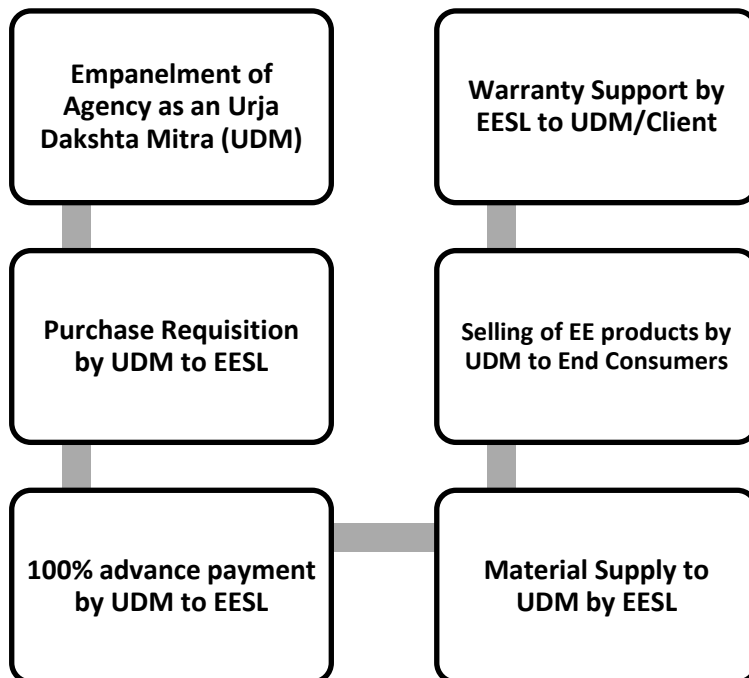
Empanelment of Agency as an Urja Dakshta Mitra (UDM)

Purchase Requisition by UDM to EESL

100% advance payment by UDM to EESL

Material Supply to UDM by EESL

Selling of EE products by UDM to End Consumers

Warranty Support by EESL to UDM/Client